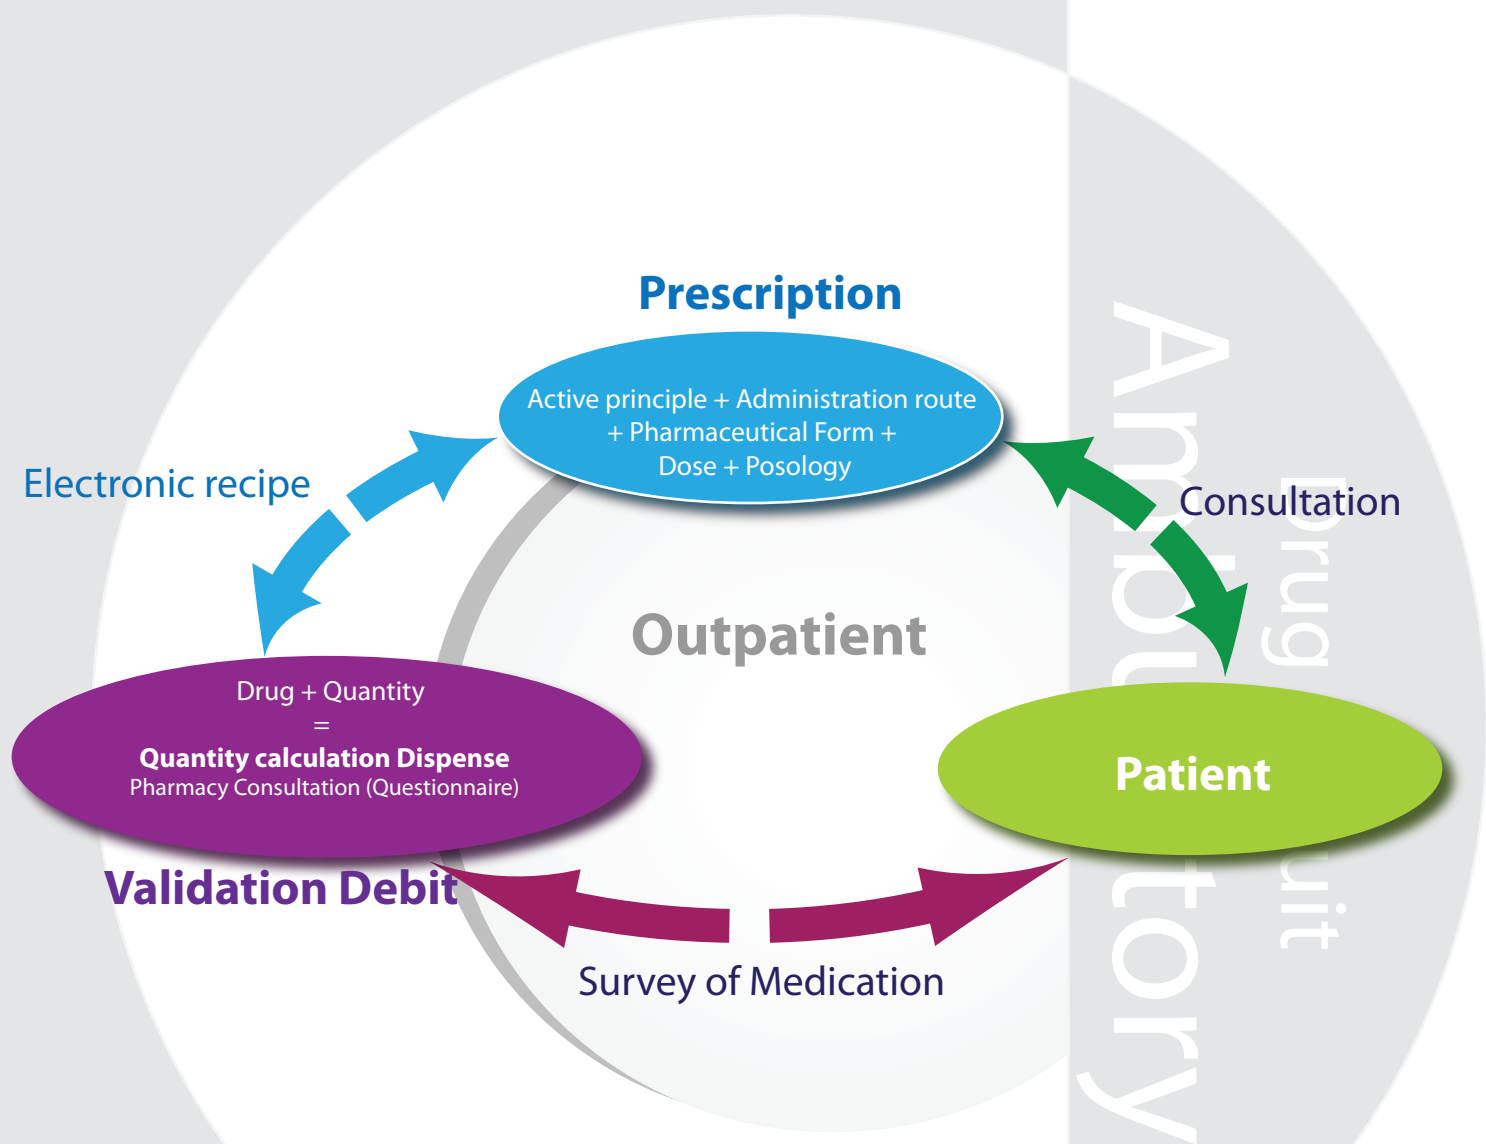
Prescription

Active principle + Administration route + Pharmaceutical Form + Dose + Posology

Electronic recipe

Consultation

Outpatient

Drug + Quantity
=
**Quantity calculation Dispense**
Pharmacy Consultation (Questionnaire)

Patient

Validation Debit

Survey of Medication

Ambulatory

Drug circuit